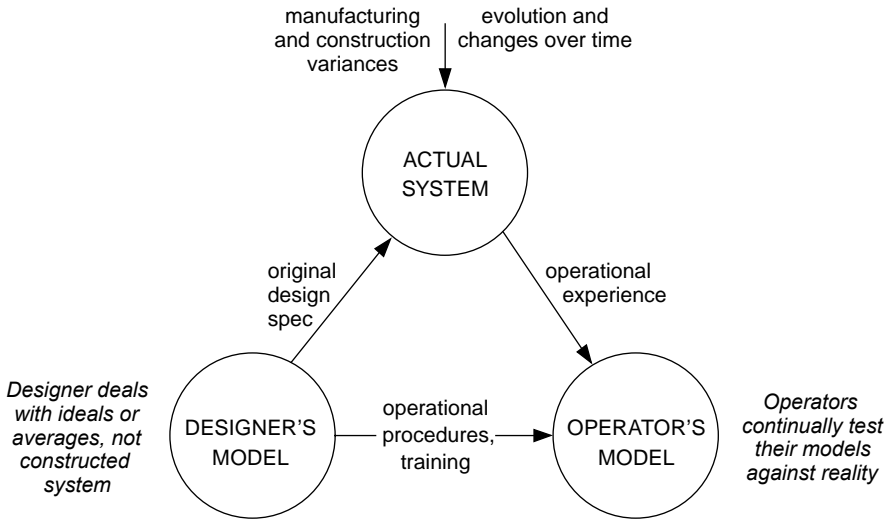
manufacturing and construction variances

evolution and changes over time

ACTUAL SYSTEM

original design spec

operational experience

Designer deals with ideals or averages, not constructed system

DESIGNER'S MODEL

operational procedures, training

OPERATOR'S MODEL

Operators continually test their models against reality